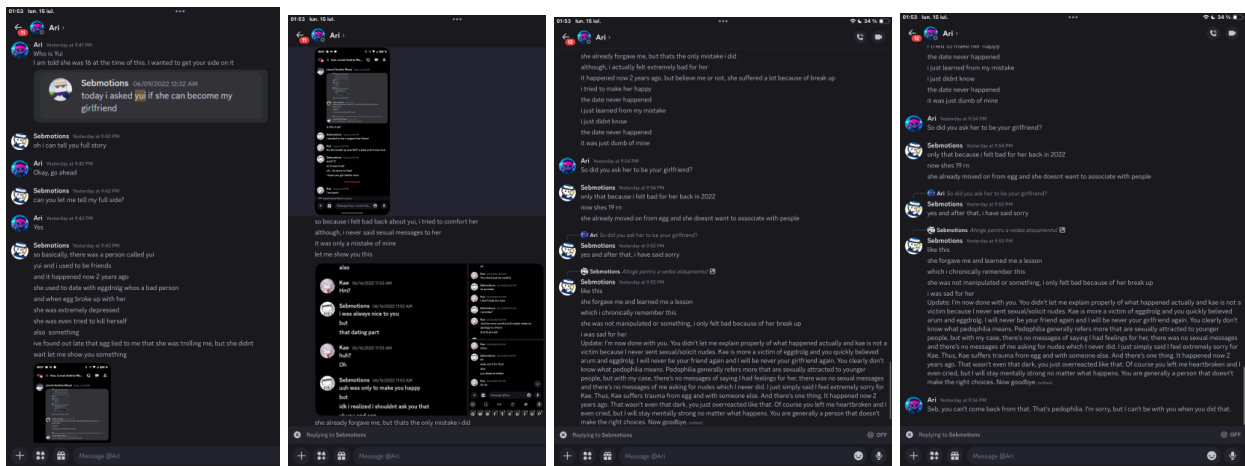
01:53 lun. 15 iul.

Ari

Ari Yesterday at 9:41 PM
Who is Yui
I am told she was 16 at the time of this. I wanted to get your side on it

Sebmotions 06/09/2022 12:32 AM
today i asked yui if she can become my girlfriend

Sebmotions Yesterday at 9:42 PM
oh i can tell you full story

Ari Yesterday at 9:42 PM
Okay, go ahead

Sebmotions Yesterday at 9:42 PM
can you let me tell my full side?

Ari Yesterday at 9:42 PM
Yes

Sebmotions Yesterday at 9:43 PM
so basically, there was a person called yui
yui and i used to be friends
and it happened now 2 years ago
she used to date with eggdrolg whos a bad person
and when egg broke up with her
she was extremely depressed
she was even tried to kill herself
also something
ive found out late that egg lied to me that she was trolling me, but she didnt
wait let me show you something

Message @Ari

01:53 lun. 15 iul.

Ari

so because i felt bad back about yui, i tried to comfort her
although, i never said sexual messages to her
it was only a mistake of mine
let me show you this

also

Kae 06/16/2022 11:53 AM
Hm?

Sebmotions 06/16/2022 11:53 AM
i was always nice to you
but
that dating part

Kae 06/16/2022 11:53 AM
huh?
Oh

Sebmotions 06/16/2022 11:53 AM
uuh was only to make you happy
but
idk i realized i shouldnt ask you that

she already forgave me, but thats the only mistake i did

Replying to Sebmotions

Message @Ari

01:53 lun. 15 iul.

Ari

she already forgave me, but thats the only mistake i did
although, i actually felt extremely bad for her
it happened now 2 years ago, but believe me or not, she suffered a lot because of break up
i tried to make her happy
the date never happened
i just learned from my mistake
i just didnt know
the date never happened
it was just dumb of mine

Ari Yesterday at 9:54 PM
So did you ask her to be your girlfriend?

Sebmotions Yesterday at 9:54 PM
only that because i felt bad for her back in 2022
now shes 19 rn
she already moved on from egg and she doesnt want to associate with people

Ari So did you ask her to be your girlfriend?
Sebmotions Yesterday at 9:55 PM
yes and after that, i have said sorry

Sebmotions Atinge pentru a vedea ataşamentul
Sebmotions Yesterday at 9:55 PM
like this
she forgave me and learned me a lesson
which i chronically remember this
she was not manipulated or something, i only felt bad because of her break up
i was sad for her
Update: I'm now done with you. You didn't let me explain properly of what happened actually and kae is not a victim because I never sent sexual/solicit nudes. Kae is more a victim of eggdrolg and you quickly believed arum and eggdrolg. I will never be your friend again and I will be never your girlfriend again. You clearly don't know what pedophilia means. Pedophilia generally refers more that are sexually attracted to younger people, but with my case, there's no messages of saying I had feelings for her, there was no sexual messages and there's no messages of me asking for nudes which I never did. I just simply said I feel extremely sorry for Kae. Thus, Kae suffers trauma from egg and with someone else. And there's one thing. It happened now 2 years ago. That wasn't even that dark, you just overreacted like that. Of course you left me heartbroken and I even cried, but I will stay mentally strong no matter what happens. You are generally a person that doesn't make the right choices. Now goodbye. (edited)

Replying to Sebmotions

Message @Ari

01:53 lun. 15 iul.

Ari

i tried to make her happy
the date never happened
i just learned from my mistake
i just didnt know
the date never happened
it was just dumb of mine

Ari Yesterday at 9:54 PM
So did you ask her to be your girlfriend?

Sebmotions Yesterday at 9:54 PM
only that because i felt bad for her back in 2022
now shes 19 rn
she already moved on from egg and she doesnt want to associate with people

Ari So did you ask her to be your girlfriend?
Sebmotions Yesterday at 9:55 PM
yes and after that, i have said sorry

Sebmotions Atinge pentru a vedea ataşamentul
Sebmotions Yesterday at 9:55 PM
like this
she forgave me and learned me a lesson
which i chronically remember this
she was not manipulated or something, i only felt bad because of her break up
i was sad for her
Update: I'm now done with you. You didn't let me explain properly of what happened actually and kae is not a victim because I never sent sexual/solicit nudes. Kae is more a victim of eggdrolg and you quickly believed arum and eggdrolg. I will never be your friend again and I will be never your girlfriend again. You clearly don't know what pedophilia means. Pedophilia generally refers more that are sexually attracted to younger people, but with my case, there's no messages of saying I had feelings for her, there was no sexual messages and there's no messages of me asking for nudes which I never did. I just simply said I feel extremely sorry for Kae. Thus, Kae suffers trauma from egg and with someone else. And there's one thing. It happened now 2 years ago. That wasn't even that dark, you just overreacted like that. Of course you left me heartbroken and I even cried, but I will stay mentally strong no matter what happens. You are generally a person that doesn't make the right choices. Now goodbye. (edited)

Ari Yesterday at 9:56 PM
Seb, you can't come back from that. That's pedophilia. I'm sorry, but I can't be with you when you did that.

Replying to Sebmotions

Message @Ari